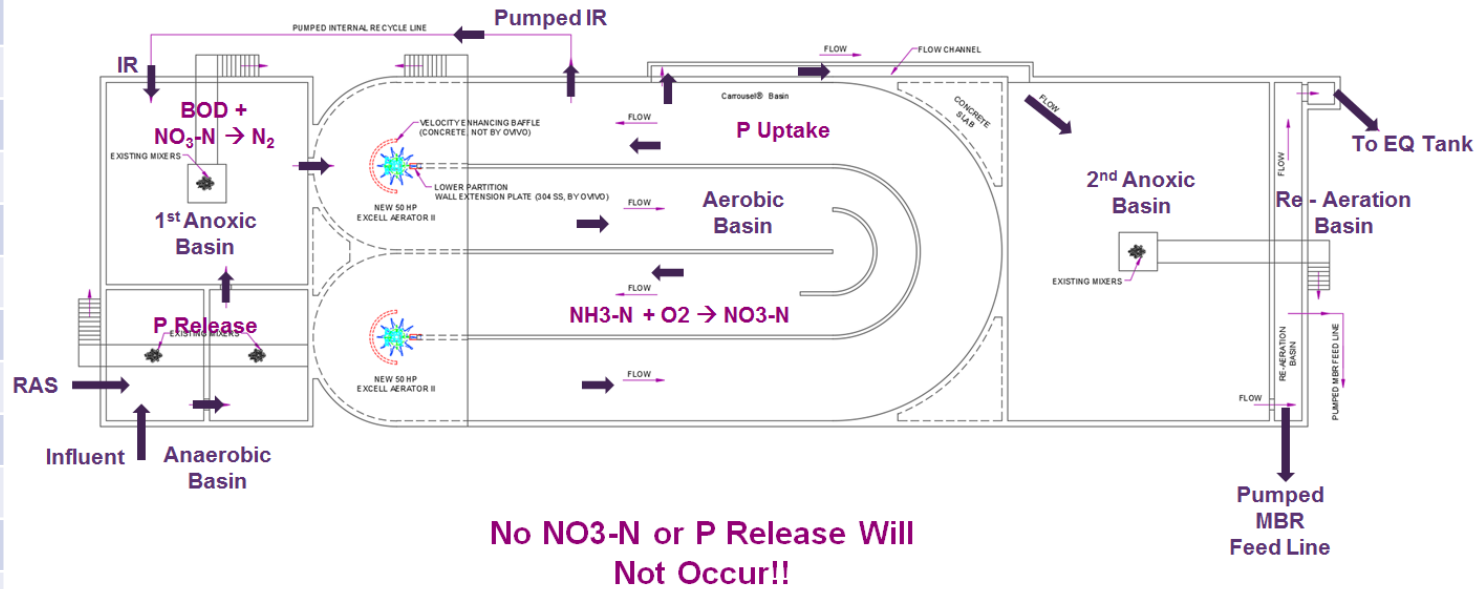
PUMPED INTERNAL RECYCLE LINE

Pumped IR

IR

BOD + $NO_3$-N → $N_2$

EXISTING MIXERS

1st Anoxic Basin

FLOW

FLOW CHANNEL

Carrousel® Basin

CONCRETE SLAB

FLOW

To EQ Tank

VELOCITY ENHANCING BAFFLE (CONCRETE, NOT BY OVIVO)

LOWER PARTITION WALL EXTENSION PLATE (304 SS, BY OVIVO)

NEW 50 HP EXCELL AERATOR II

FLOW

P Uptake

FLOW

Aerobic Basin

2nd Anoxic Basin

FLOW

Re - Aeration Basin

EXISTING MIXERS

FLOW

NH3-N + O2 → NO3-N

P Release

EXISTING MIXERS

NEW 50 HP EXCELL AERATOR II

FLOW

RE-AERATION BASIN

PUMPED MBR FEED LINE

FLOW

RAS

Influent

Anaerobic Basin

Pumped MBR Feed Line

No NO3-N or P Release Will Not Occur!!